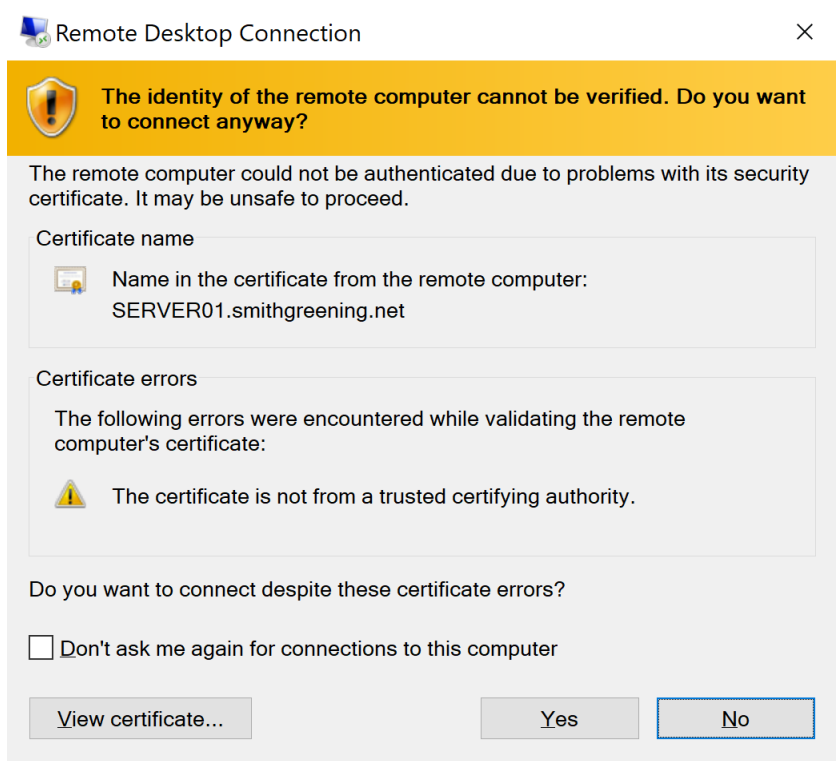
Remote Desktop Connection

The identity of the remote computer cannot be verified. Do you want to connect anyway?

The remote computer could not be authenticated due to problems with its security certificate. It may be unsafe to proceed.

Certificate name

Name in the certificate from the remote computer:
SERVER01.smithgreening.net

Certificate errors

The following errors were encountered while validating the remote computer's certificate:

The certificate is not from a trusted certifying authority.

Do you want to connect despite these certificate errors?

Don't ask me again for connections to this computer

View certificate...

Yes

No